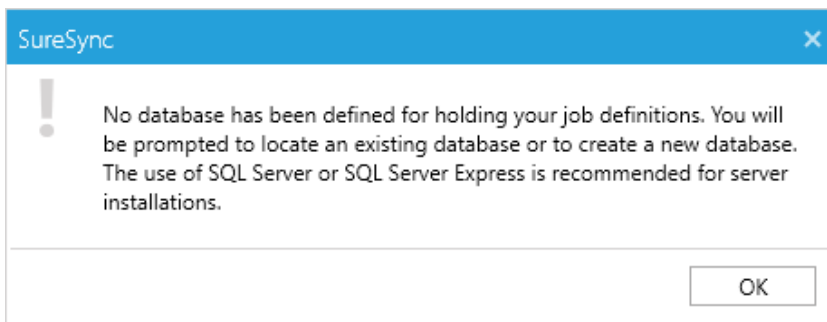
SureSync

No database has been defined for holding your job definitions. You will be prompted to locate an existing database or to create a new database. The use of SQL Server or SQL Server Express is recommended for server installations.

OK